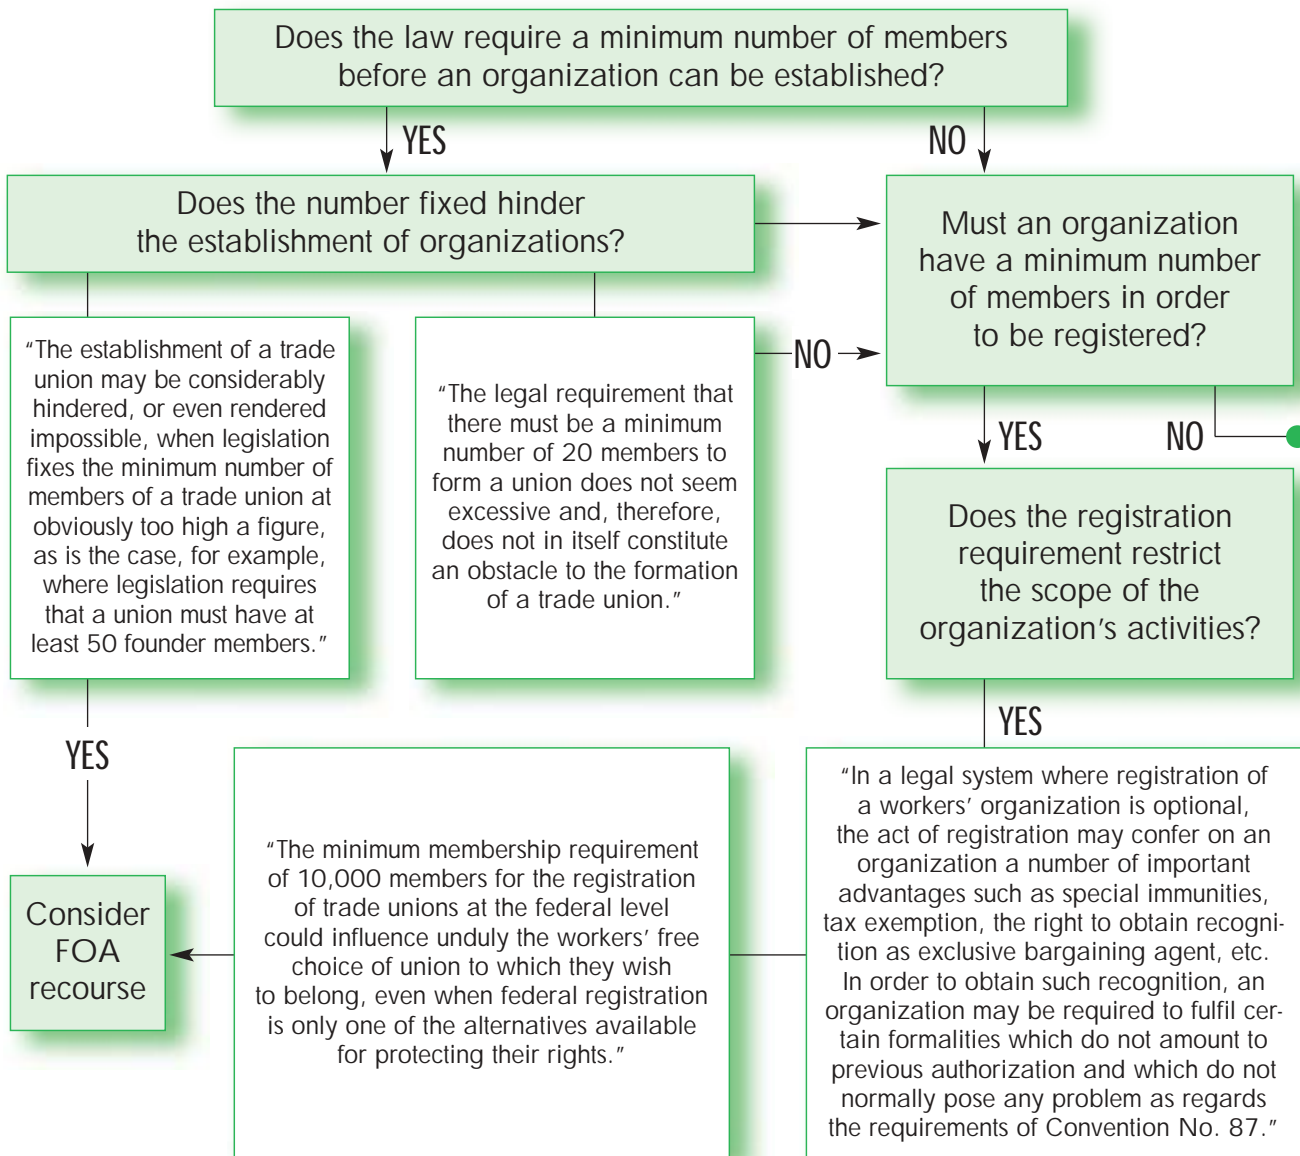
Does the law require a minimum number of members before an organization can be established?

YES

NO

Does the number fixed hinder the establishment of organizations?

Must an organization have a minimum number of members in order to be registered?

"The establishment of a trade union may be considerably hindered, or even rendered impossible, when legislation fixes the minimum number of members of a trade union at obviously too high a figure, as is the case, for example, where legislation requires that a union must have at least 50 founder members."

"The legal requirement that there must be a minimum number of 20 members to form a union does not seem excessive and, therefore, does not in itself constitute an obstacle to the formation of a trade union."

NO

YES

NO

Does the registration requirement restrict the scope of the organization's activities?

YES

YES

"In a legal system where registration of a workers' organization is optional, the act of registration may confer on an organization a number of important advantages such as special immunities, tax exemption, the right to obtain recognition as exclusive bargaining agent, etc. In order to obtain such recognition, an organization may be required to fulfil certain formalities which do not amount to previous authorization and which do not normally pose any problem as regards the requirements of Convention No. 87."

"The minimum membership requirement of 10,000 members for the registration of trade unions at the federal level could influence unduly the workers' free choice of union to which they wish to belong, even when federal registration is only one of the alternatives available for protecting their rights."

Consider FOA recourse